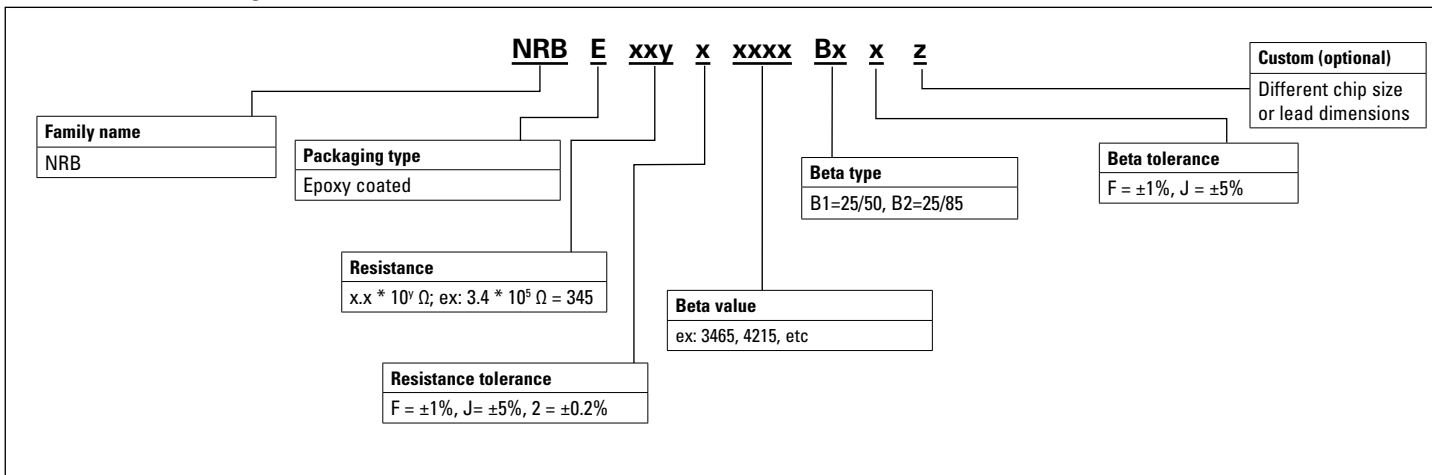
NRB E xxy x xxxx Bx x z

Custom (optional)
Different chip size or lead dimensions

Family name
NRB

Packaging type
Epoxy coated

Beta type
B1=25/50, B2=25/85

Beta tolerance
F = ±1%, J = ±5%

Resistance
x.x * $10^y$ Ω; ex: 3.4 * $10^5$ Ω = 345

Beta value
ex: 3465, 4215, etc

Resistance tolerance
F = ±1%, J= ±5%, 2 = ±0.2%